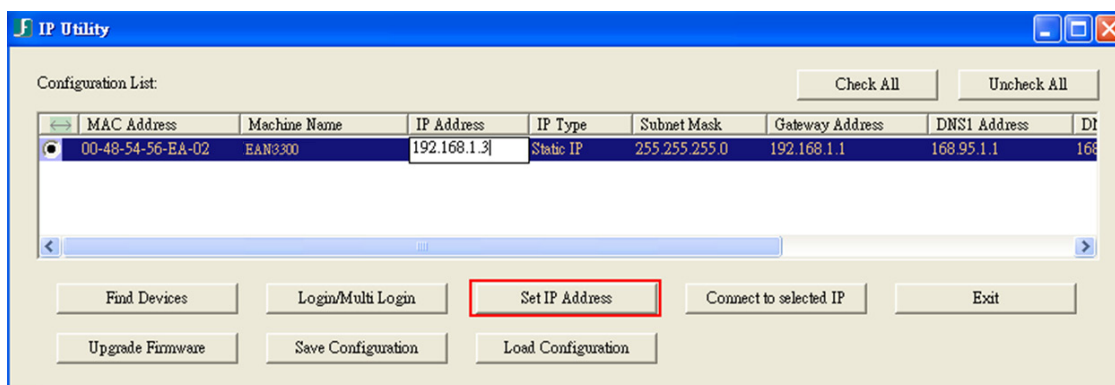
IP Utility

Configuration List:

Check All | Uncheck All

| | MAC Address | Machine Name | IP Address | IP Type | Subnet Mask | Gateway Address | DNS1 Address | DI |
|---|---|---|---|---|---|---|---|---|
| | 00-48-54-56-EA-02 | EAN3300 | 192.168.1.3 | Static IP | 255.255.255.0 | 192.168.1.1 | 168.95.1.1 | 16 |

Find Devices | Login/Multi Login | Set IP Address | Connect to selected IP | Exit

Upgrade Firmware | Save Configuration | Load Configuration